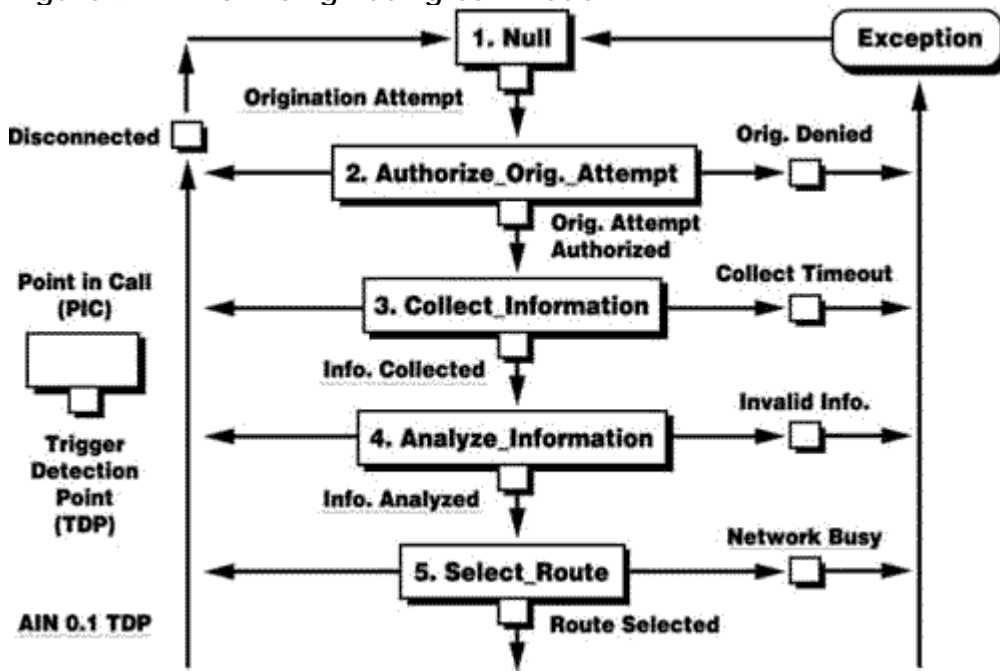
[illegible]

1. Null

Exception

Origination Attempt

Disconnected

Orig. Denied

2. Authorize_Orig._Attempt

Orig. Attempt Authorized

Point in Call (PIC)

Collect Timeout

3. Collect_Information

Info. Collected

Invalid Info.

Trigger Detection Point (TDP)

4. Analyze_Information

Info. Analyzed

Network Busy

5. Select_Route

AIN 0.1 TDP

Route Selected